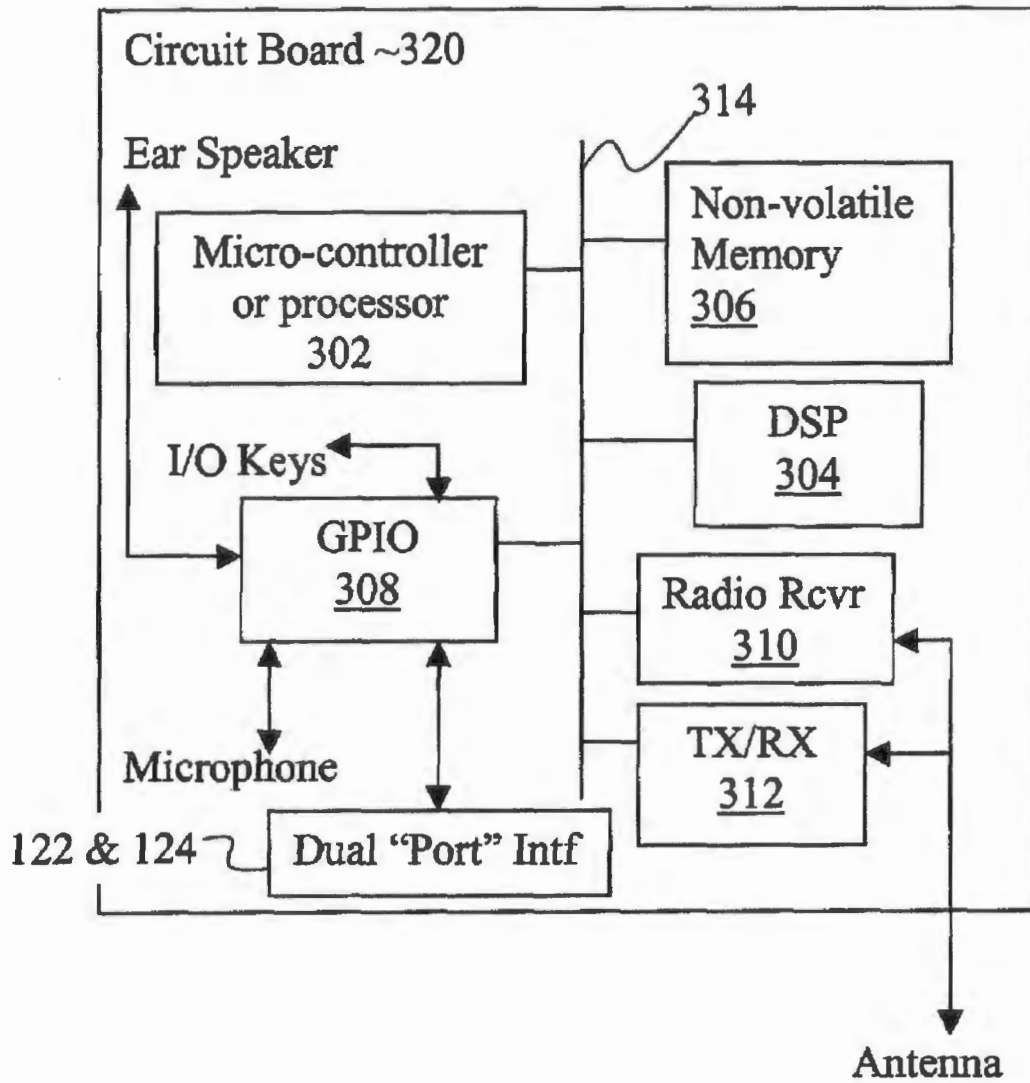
Circuit Board ~320

314

Ear Speaker

Micro-controller or processor 302

Non-volatile Memory 306

DSP 304

I/O Keys

GPIO 308

Radio Rcvr 310

TX/RX 312

Microphone

122 & 124

Dual "Port" Intf

Antenna